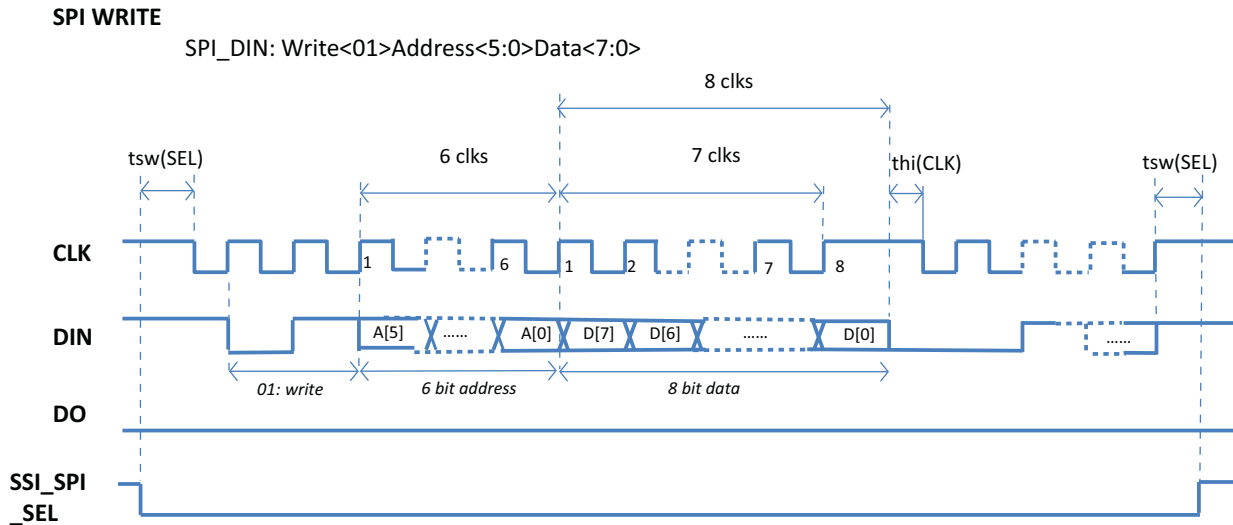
SPI WRITE

SPI_DIN: Write<01>Address<5:0>Data<7:0>

8 clks

tsw(SEL)

6 clks

7 clks

thi(CLK)

tsw(SEL)

CLK

1

6

1

2

7

8

DIN

A[5]

......

A[0]

D[7]

D[6]

......

D[0]

......

01: write

6 bit address

8 bit data

DO

SSI_SPI
_SEL